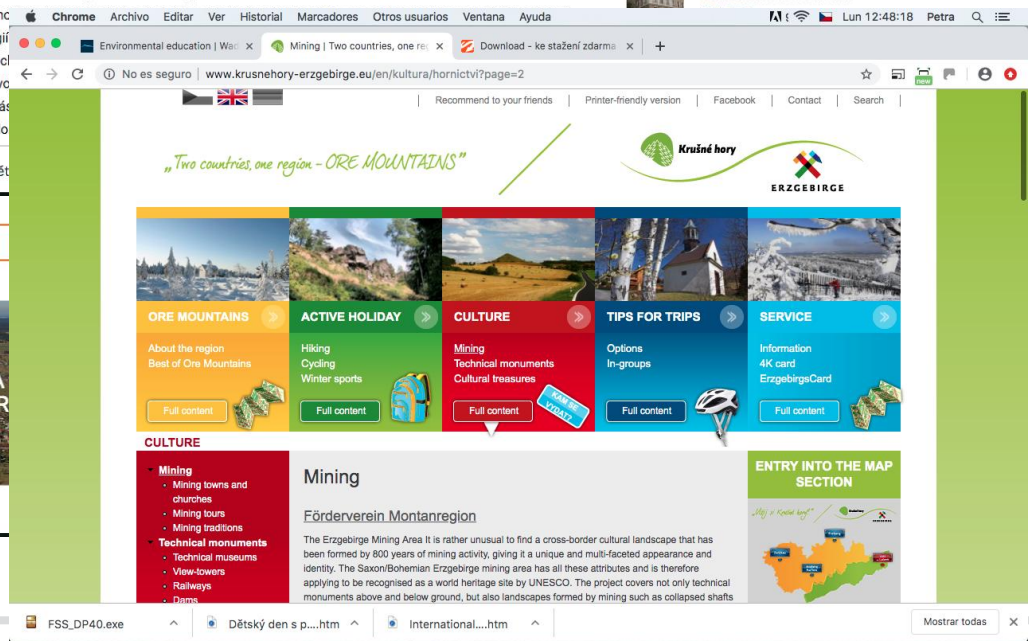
Chrome Archivo Editar Ver Historial Marcadores Otros usuarios Ventana Ayuda
Lun 12:48:18 Petra

Environmental education | Wad ×
Mining | Two countries, one reg ×
Download - ke stažení zdarma ×
+

No es seguro | www.krusnehory-erzgebirge.eu/en/kultura/hornictvi?page=2

new

Recommend to your friends | Printer-friendly version | Facebook | Contact | Search

„Two countries, one region - ORE MOUNTAINS"

Krušné hory
ERZGEBIRGE

ORE MOUNTAINS
About the region
Best of Ore Mountains
Full content

ACTIVE HOLIDAY
Hiking
Cycling
Winter sports
Full content

CULTURE
Mining
Technical monuments
Cultural treasures
Full content
KAM SE VYDAT?

TIPS FOR TRIPS
Options
In-groups
Full content

SERVICE
Information
4K card
ErzgebirgsCard
Full content

CULTURE

Mining
Mining towns and churches
Mining tours
Mining traditions
Technical monuments
Technical museums
View-towers
Railways
Dams

Mining

Förderverein Montanregion

The Erzgebirge Mining Area It is rather unusual to find a cross-border cultural landscape that has been formed by 800 years of mining activity, giving it a unique and multi-faceted appearance and identity. The Saxon/Bohemian Erzgebirge mining area has all these attributes and is therefore applying to be recognised as a world heritage site by UNESCO. The project covers not only technical monuments above and below ground, but also landscapes formed by mining such as collapsed shafts

ENTRY INTO THE MAP SECTION

FSS_DP40.exe
Dětský den s p....htm
International....htm
Mostrar todas